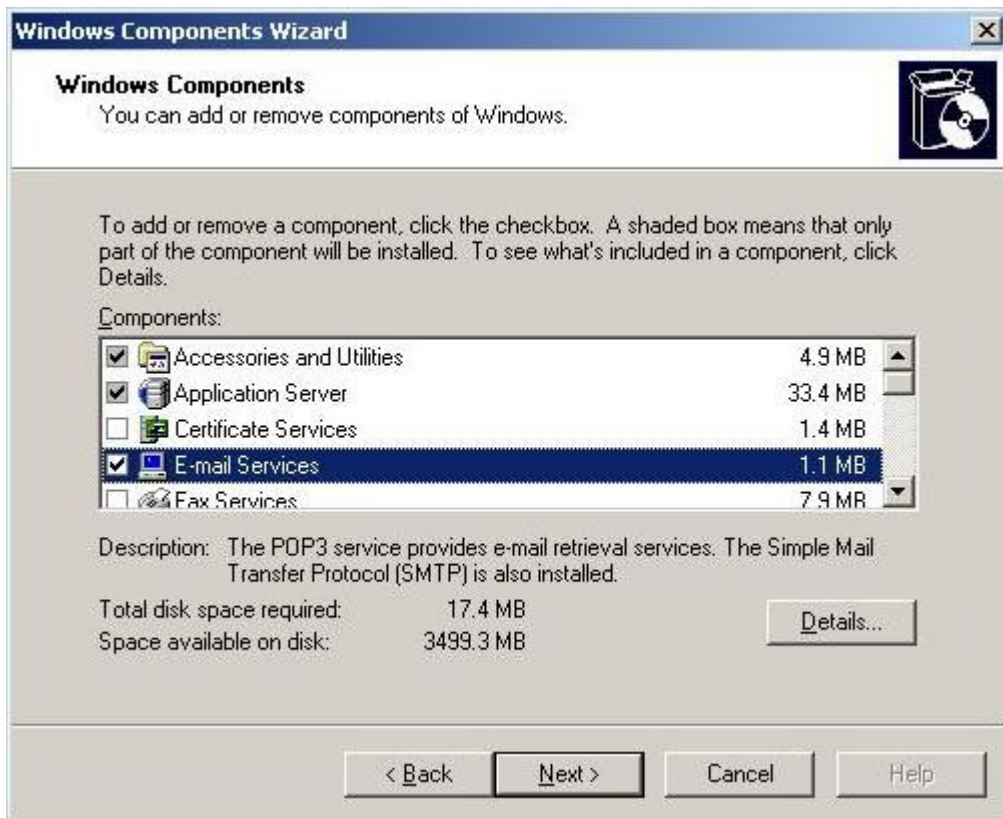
Windows Components Wizard

Windows Components
You can add or remove components of Windows.

To add or remove a component, click the checkbox. A shaded box means that only part of the component will be installed. To see what's included in a component, click Details.

Components:

| | | |
|---|---|---|
| ☑ | Accessories and Utilities | 4.9 MB |
| ☑ | Application Server | 33.4 MB |
| ☐ | Certificate Services | 1.4 MB |
| ☑ | E-mail Services | 1.1 MB |
| ☐ | Fax Services | 7.9 MB |

Description: The POP3 service provides e-mail retrieval services. The Simple Mail Transfer Protocol (SMTP) is also installed.

Total disk space required: 17.4 MB
Space available on disk: 3499.3 MB

Details...

< Back Next > Cancel Help